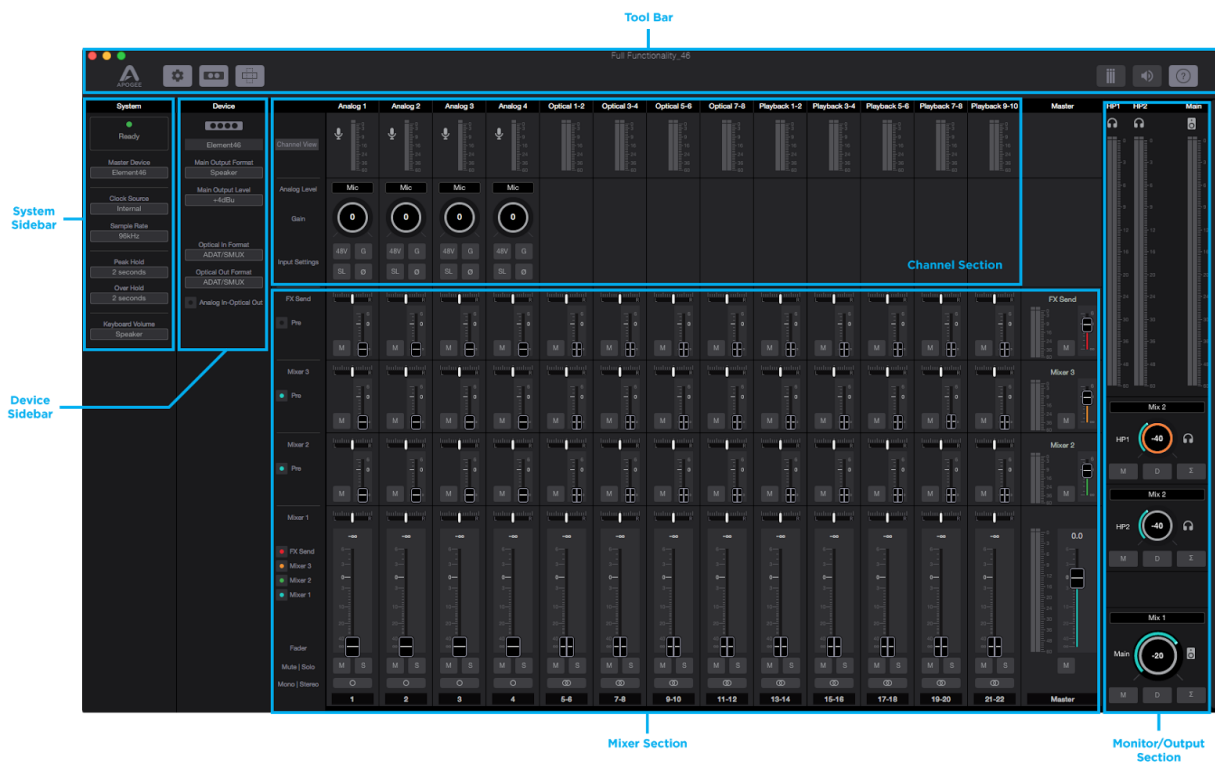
Tool Bar

Full Functionality_46

APOGEE

System Sidebar

Device Sidebar

System

Ready

Master Device
Element46

Clock Source
Internal

Sample Rate
96kHz

Peak Hold
2 seconds

Over Hold
2 seconds

Keyboard Volume
Speaker

Device

Element46

Main Output Format
Speaker

Main Output Level
+4dBu

Optical In Format
ADAT/SMUX

Optical Out Format
ADAT/SMUX

Analog In-Optical Out

Analog 1 | Analog 2 | Analog 3 | Analog 4 | Optical 1-2 | Optical 3-4 | Optical 5-6 | Optical 7-8 | Playback 1-2 | Playback 3-4 | Playback 5-6 | Playback 7-8 | Playback 9-10 | Master

Channel View

Analog Level
Mic Mic Mic Mic

Gain
0 0 0 0

Input Settings
48V G 48V G 48V G 48V G
SL Ø SL Ø SL Ø SL Ø

Channel Section

FX Send
Pre

Mixer 3
Pre

Mixer 2
Pre

Mixer 1

FX Send
Mixer 3
Mixer 2
Mixer 1

Fader
Mute | Solo
Mono | Stereo

M S

1 2 3 4 5-6 7-8 9-10 11-12 13-14 15-16 17-18 19-20 21-22 Master

FX Send
Mixer 3
Mixer 2

0.0

Mixer Section

HP1 HP2 Main

Mix 2
HP1 -40
M D Σ

Mix 2
HP2 -40
M D Σ

Mix 1
Main -20
M D Σ

Monitor/Output Section